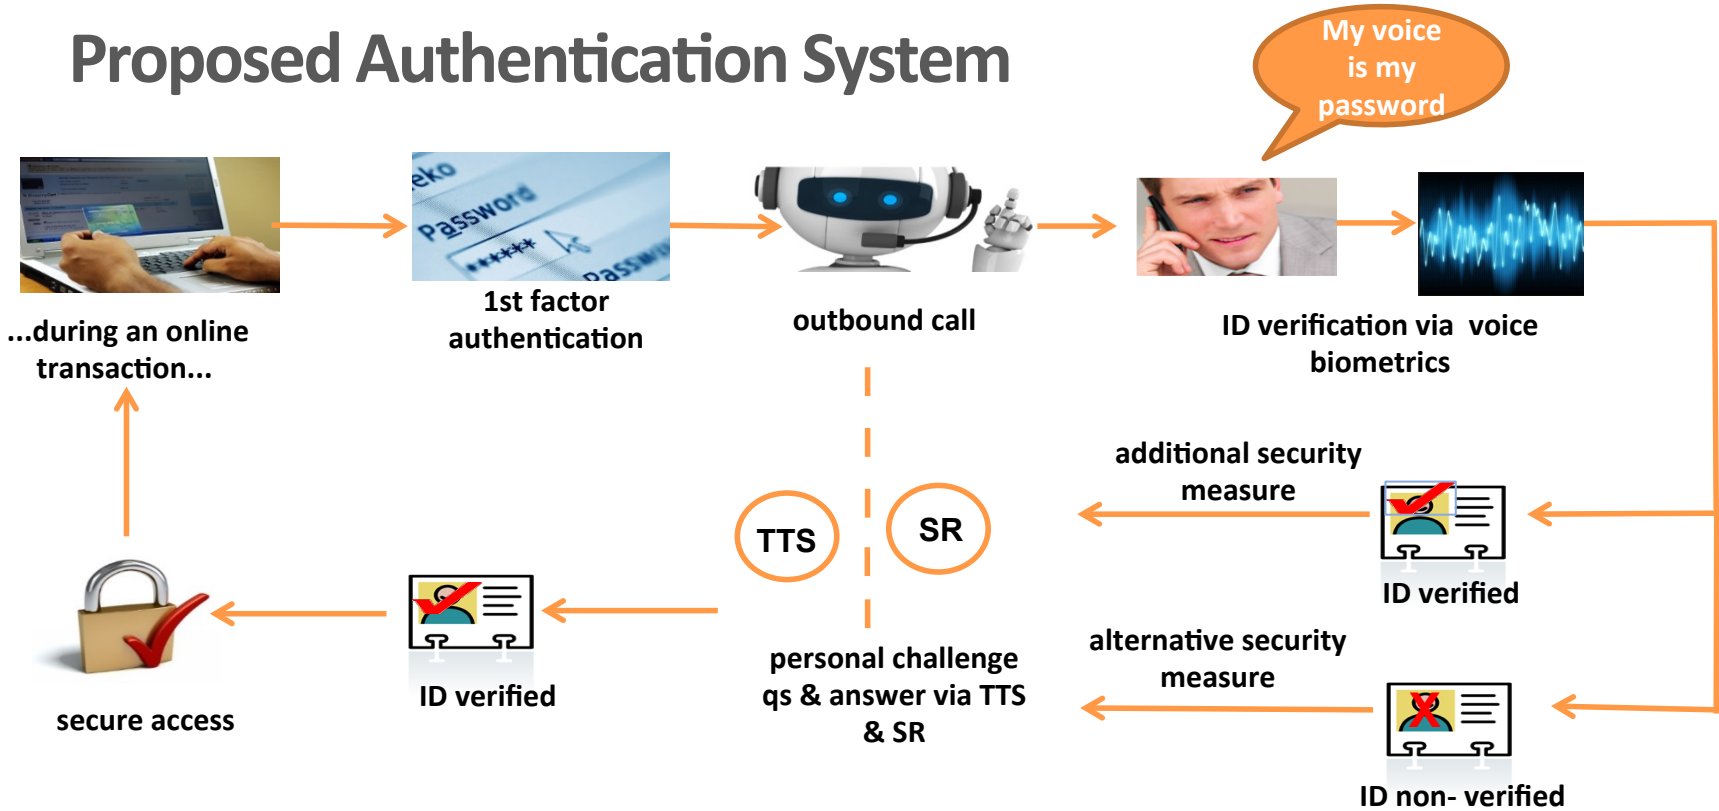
Proposed Authentication System

My voice is my password

eko
Password
******
Passw

...during an online transaction...

1st factor authentication

outbound call

ID verification via voice biometrics

additional security measure

ID verified

TTS

SR

alternative security measure

secure access

ID verified

personal challenge qs & answer via TTS & SR

ID non- verified